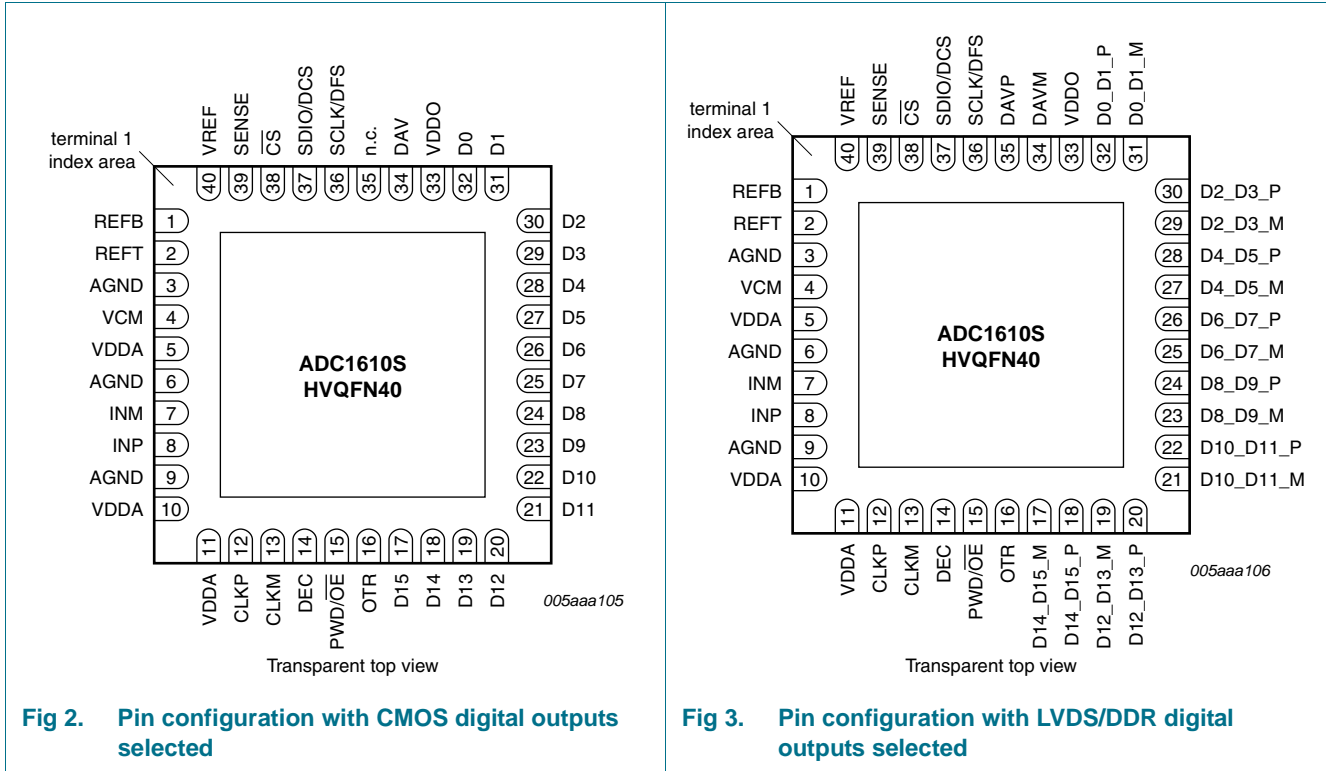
terminal 1 index area

VREF 40
SENSE 39
$\overline{CS}$ 38
SDIO/DCS 37
SCLK/DFS 36
n.c. 35
DAV 34
VDDO 33
D0 32
D1 31

REFB 1
REFT 2
AGND 3
VCM 4
VDDA 5
AGND 6
INM 7
INP 8
AGND 9
VDDA 10

30 D2
29 D3
28 D4
27 D5
26 D6
25 D7
24 D8
23 D9
22 D10
21 D11

ADC1610S
HVQFN40

11 VDDA
12 CLKP
13 CLKM
14 DEC
15 PWD/$\overline{OE}$
16 OTR
17 D15
18 D14
19 D13
20 D12

005aaa105

Transparent top view

Fig 2. Pin configuration with CMOS digital outputs selected

terminal 1 index area

VREF 40
SENSE 39
$\overline{CS}$ 38
SDIO/DCS 37
SCLK/DFS 36
DAVP 35
DAVM 34
VDDO 33
D0_D1_P 32
D0_D1_M 31

REFB 1
REFT 2
AGND 3
VCM 4
VDDA 5
AGND 6
INM 7
INP 8
AGND 9
VDDA 10

30 D2_D3_P
29 D2_D3_M
28 D4_D5_P
27 D4_D5_M
26 D6_D7_P
25 D6_D7_M
24 D8_D9_P
23 D8_D9_M
22 D10_D11_P
21 D10_D11_M

ADC1610S
HVQFN40

11 VDDA
12 CLKP
13 CLKM
14 DEC
15 PWD/$\overline{OE}$
16 OTR
17 D14_D15_M
18 D14_D15_P
19 D12_D13_M
20 D12_D13_P

005aaa106

Transparent top view

Fig 3. Pin configuration with LVDS/DDR digital outputs selected